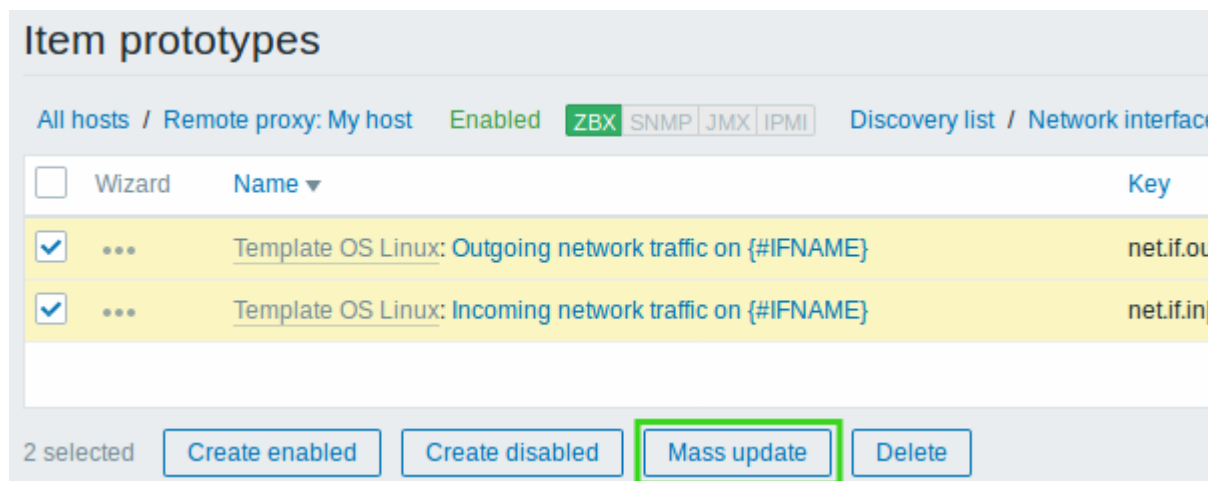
Item prototypes

All hosts / Remote proxy: My host Enabled ZBX SNMP JMX IPMI Discovery list / Network interface

| | Wizard | Name ▾ | Key |
|---|---|---|---|
| ☑ | ••• | Template OS Linux: Outgoing network traffic on {#IFNAME} | net.if.ou |
| ☑ | ••• | Template OS Linux: Incoming network traffic on {#IFNAME} | net.if.in |

2 selected Create enabled Create disabled Mass update Delete